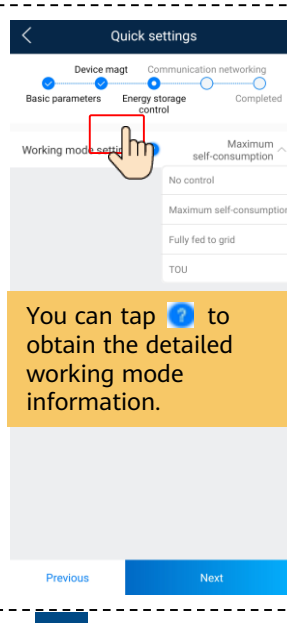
Quick settings

Device magt
Communication networking
Basic parameters
Energy storage control
Completed

Working mode setti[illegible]
Maximum self-consumption

No control
Maximum self-consumptio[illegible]
Fully fed to grid
TOU

You can tap ? to obtain the detailed working mode information.

Previous
Next